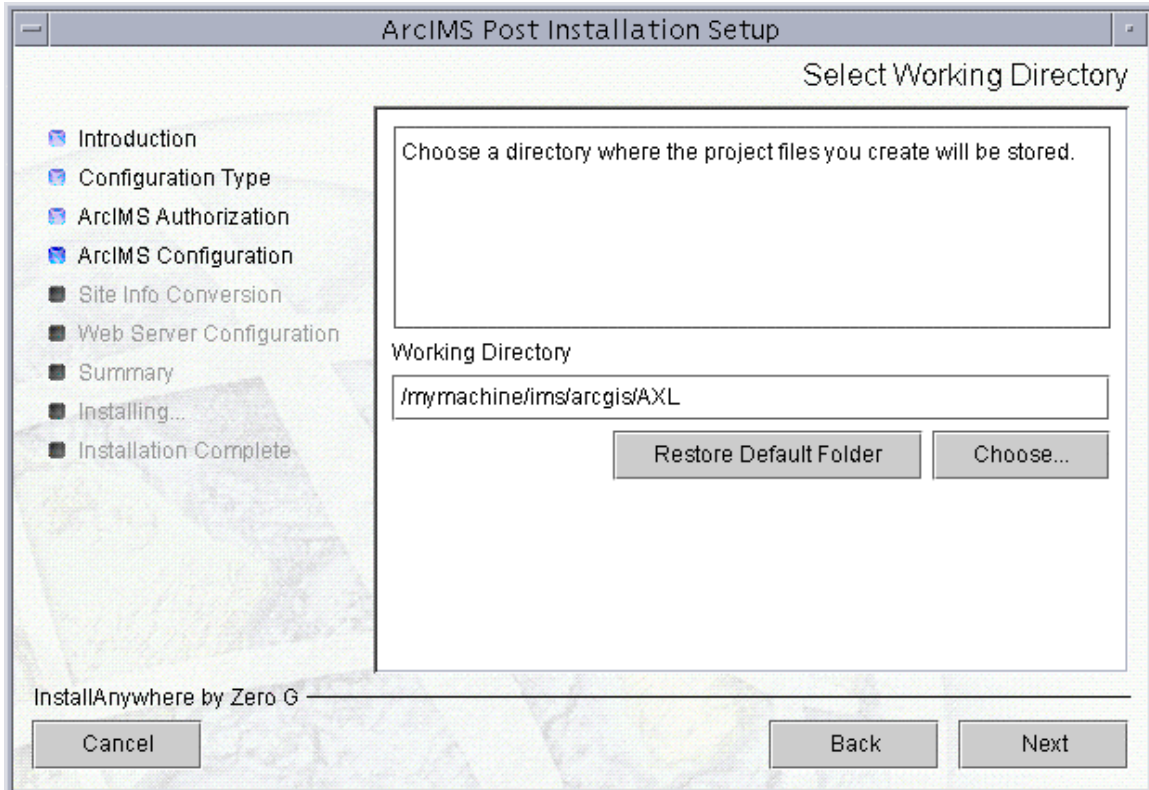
ArcIMS Post Installation Setup

Select Working Directory

Introduction
Configuration Type
ArcIMS Authorization
ArcIMS Configuration
Site Info Conversion
Web Server Configuration
Summary
Installing...
Installation Complete

Choose a directory where the project files you create will be stored.

Working Directory

/mymachine/ims/arcgis/AXL

Restore Default Folder

Choose...

InstallAnywhere by Zero G

Cancel

Back

Next